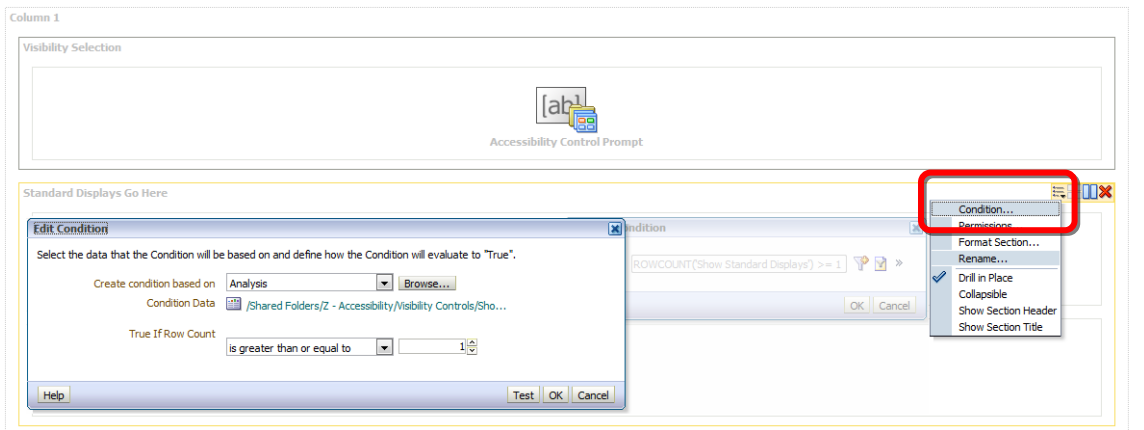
Column 1

Visibility Selection

[ab]

Accessibility Control Prompt

Standard Displays Go Here

Edit Condition

Select the data that the Condition will be based on and define how the Condition will evaluate to "True".

Create condition based on Analysis Browse...

Condition Data /Shared Folders/Z - Accessibility/Visibility Controls/Sho...

True If Row Count is greater than or equal to 1

Help

Test OK Cancel

ndition

ROWCOUNT('Show Standard Displays') >= 1

OK Cancel

Condition...
Permissions
Format Section...
Rename...
Drill in Place
Collapsible
Show Section Header
Show Section Title